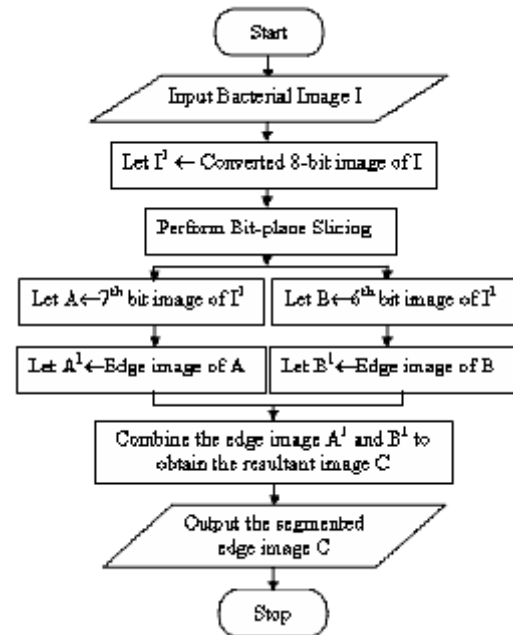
Start

Input Bacterial Image I

Let $I^1 \leftarrow$ Converted 8-bit image of I

Perform Bit-plane Slicing

Let $A \leftarrow 7^{th}$ bit image of $I^1$

Let $B \leftarrow 6^{th}$ bit image of $I^1$

Let $A^1 \leftarrow$ Edge image of A

Let $B^1 \leftarrow$ Edge image of B

Combine the edge image $A^1$ and $B^1$ to obtain the resultant image C

Output the segmented edge image C

Stop